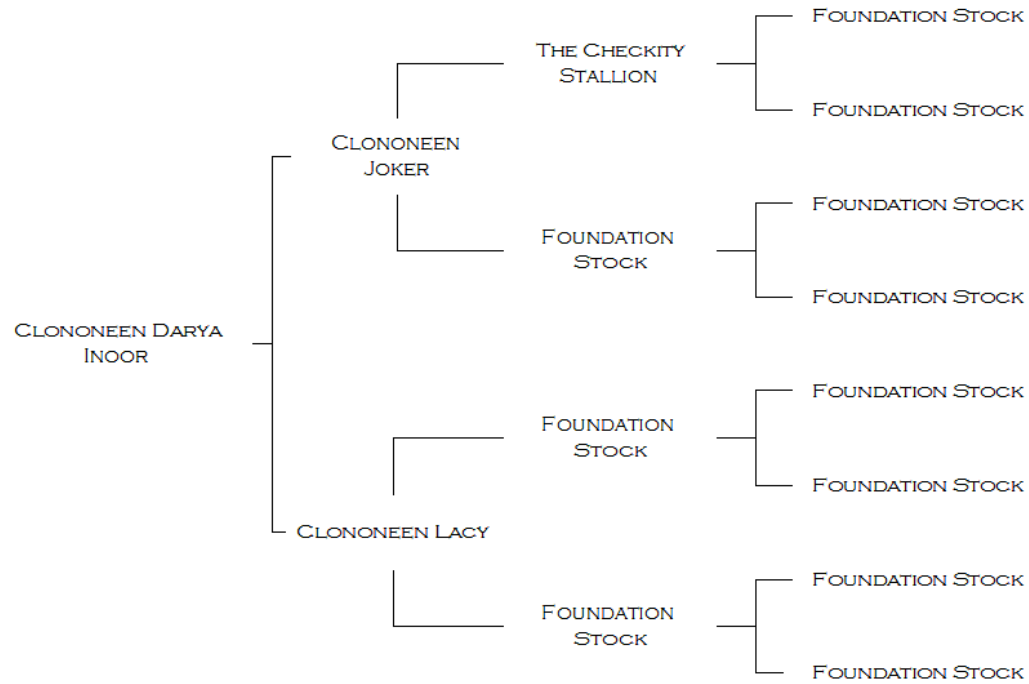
Clononeen Darya Inoor

Clononeen Joker

The Checkity Stallion

Foundation Stock

Foundation Stock

Foundation Stock

Foundation Stock

Foundation Stock

Clononeen Lacy

Foundation Stock

Foundation Stock

Foundation Stock

Foundation Stock

Foundation Stock

Foundation Stock